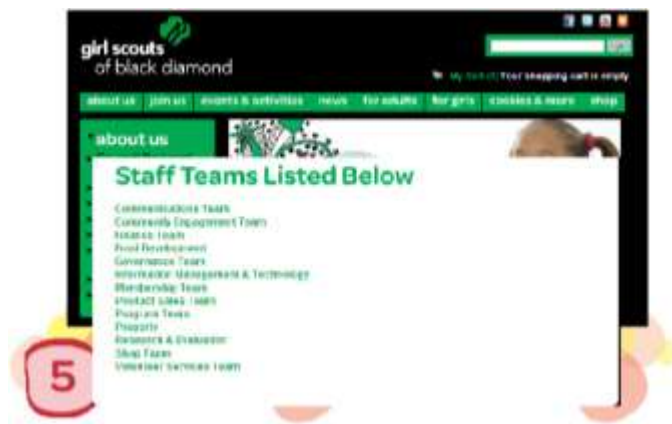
girl scouts of black diamond

My Cart (0) Your shopping cart is empty

about us | join us | events & activities | news | for adults | for girls | cookies & more | shop

about us

Staff Teams Listed Below

Communications Team
Community Engagement Team
Finance Team
Fund Development
Governance Team
Information Management & Technology
Membership Team
Product Sales Team
Program Team
Property
Research & Evaluation
Shop Team
Volunteer Services Team

5